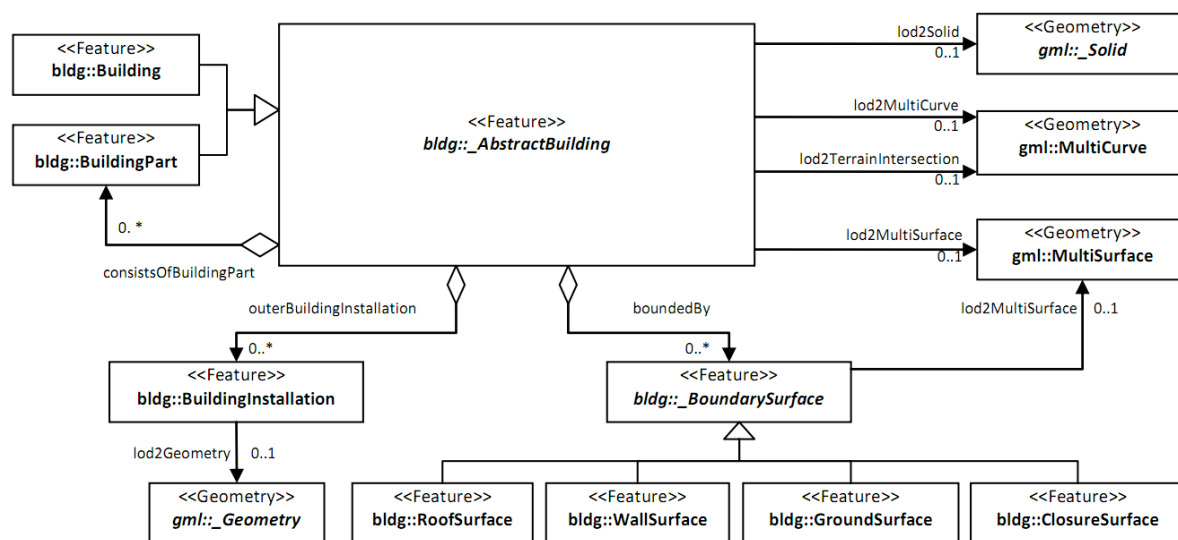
<<Feature>>
bldg::Building

<<Feature>>
bldg::BuildingPart

0. *

consistsOfBuildingPart

<<Feature>>
bldg::_AbstractBuilding

lod2Solid
0..1

<<Geometry>>
gml::_Solid

lod2MultiCurve
0..1

lod2TerrainIntersection
0..1

<<Geometry>>
gml::MultiCurve

lod2MultiSurface
0..1

<<Geometry>>
gml::MultiSurface

outerBuildingInstallation

boundedBy

lod2MultiSurface 0..1

0..*

<<Feature>>
bldg::BuildingInstallation

0..*

<<Feature>>
bldg::_BoundarySurface

lod2Geometry 0..1

<<Geometry>>
gml::_Geometry

<<Feature>>
bldg::RoofSurface

<<Feature>>
bldg::WallSurface

<<Feature>>
bldg::GroundSurface

<<Feature>>
bldg::ClosureSurface